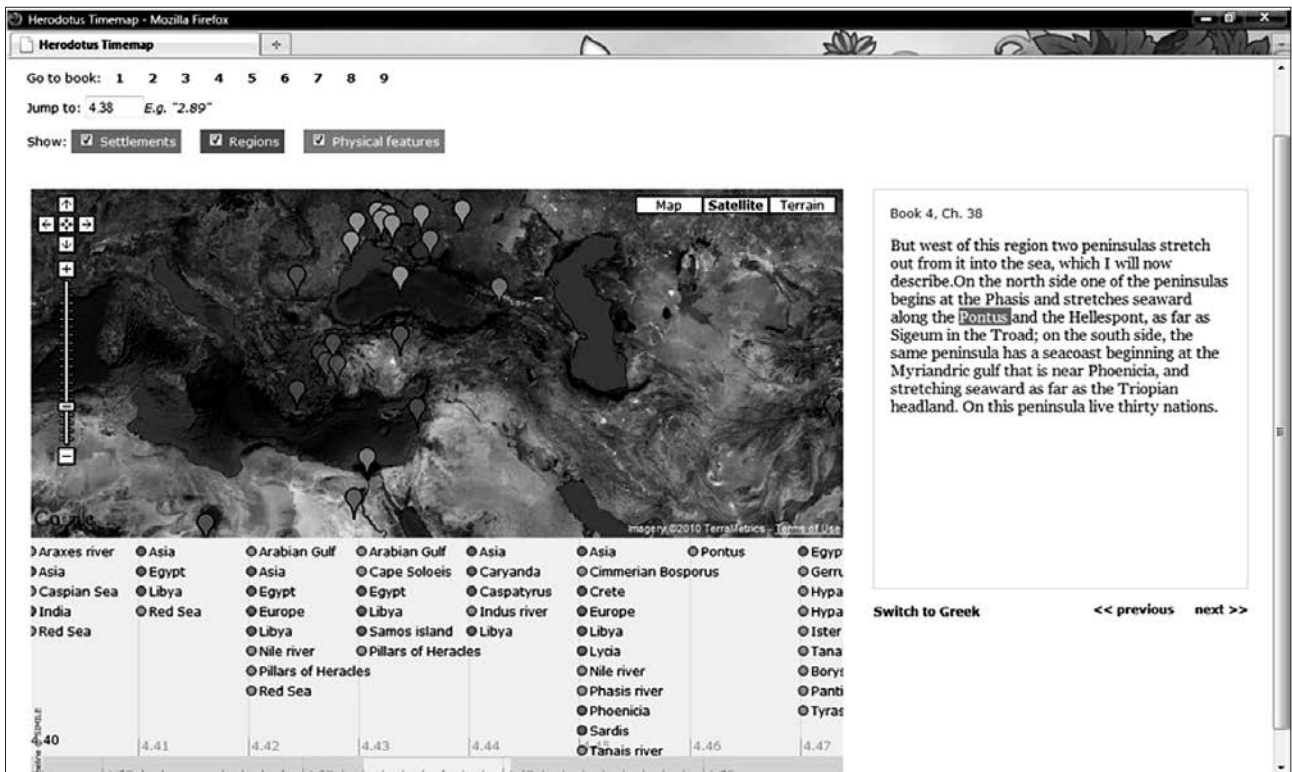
Herodotus Timemap - Mozilla Firefox

Herodotus Timemap

Go to book: 1 2 3 4 5 6 7 8 9

Jump to: 4.38 E.g. "2.89"

Show: Settlements Regions Physical features

Map Satellite Terrain

Imagery ©2010 TerraMetrics - Terms of Use

Book 4, Ch. 38

But west of this region two peninsulas stretch out from it into the sea, which I will now describe.On the north side one of the peninsulas begins at the Phasis and stretches seaward along the Pontus and the Hellespont, as far as Sigeum in the Troad; on the south side, the same peninsula has a seacoast beginning at the Myriandric gulf that is near Phoenicia, and stretching seaward as far as the Triopian headland. On this peninsula live thirty nations.

Switch to Greek

<< previous next >>

Araxes river
Asia
Caspian Sea
India
Red Sea

Asia
Egypt
Libya
Red Sea

Arabian Gulf
Asia
Egypt
Europe
Libya
Nile river
Pillars of Heracles
Red Sea

Arabian Gulf
Cape Soloeis
Egypt
Libya
Samos island
Pillars of Heracles

Asia
Caryanda
Caspatyrus
Indus river
Libya

Asia
Cimmerian Bosporus
Crete
Europe
Libya
Lycia
Nile river
Phasis river
Phoenicia
Sardis
Tanais river

Pontus

Egyp
Gerr
Hypa
Hypa
Ister
Tana
Borys
Pant
Tyras

4.40 4.41 4.42 4.43 4.44 4.46 4.47